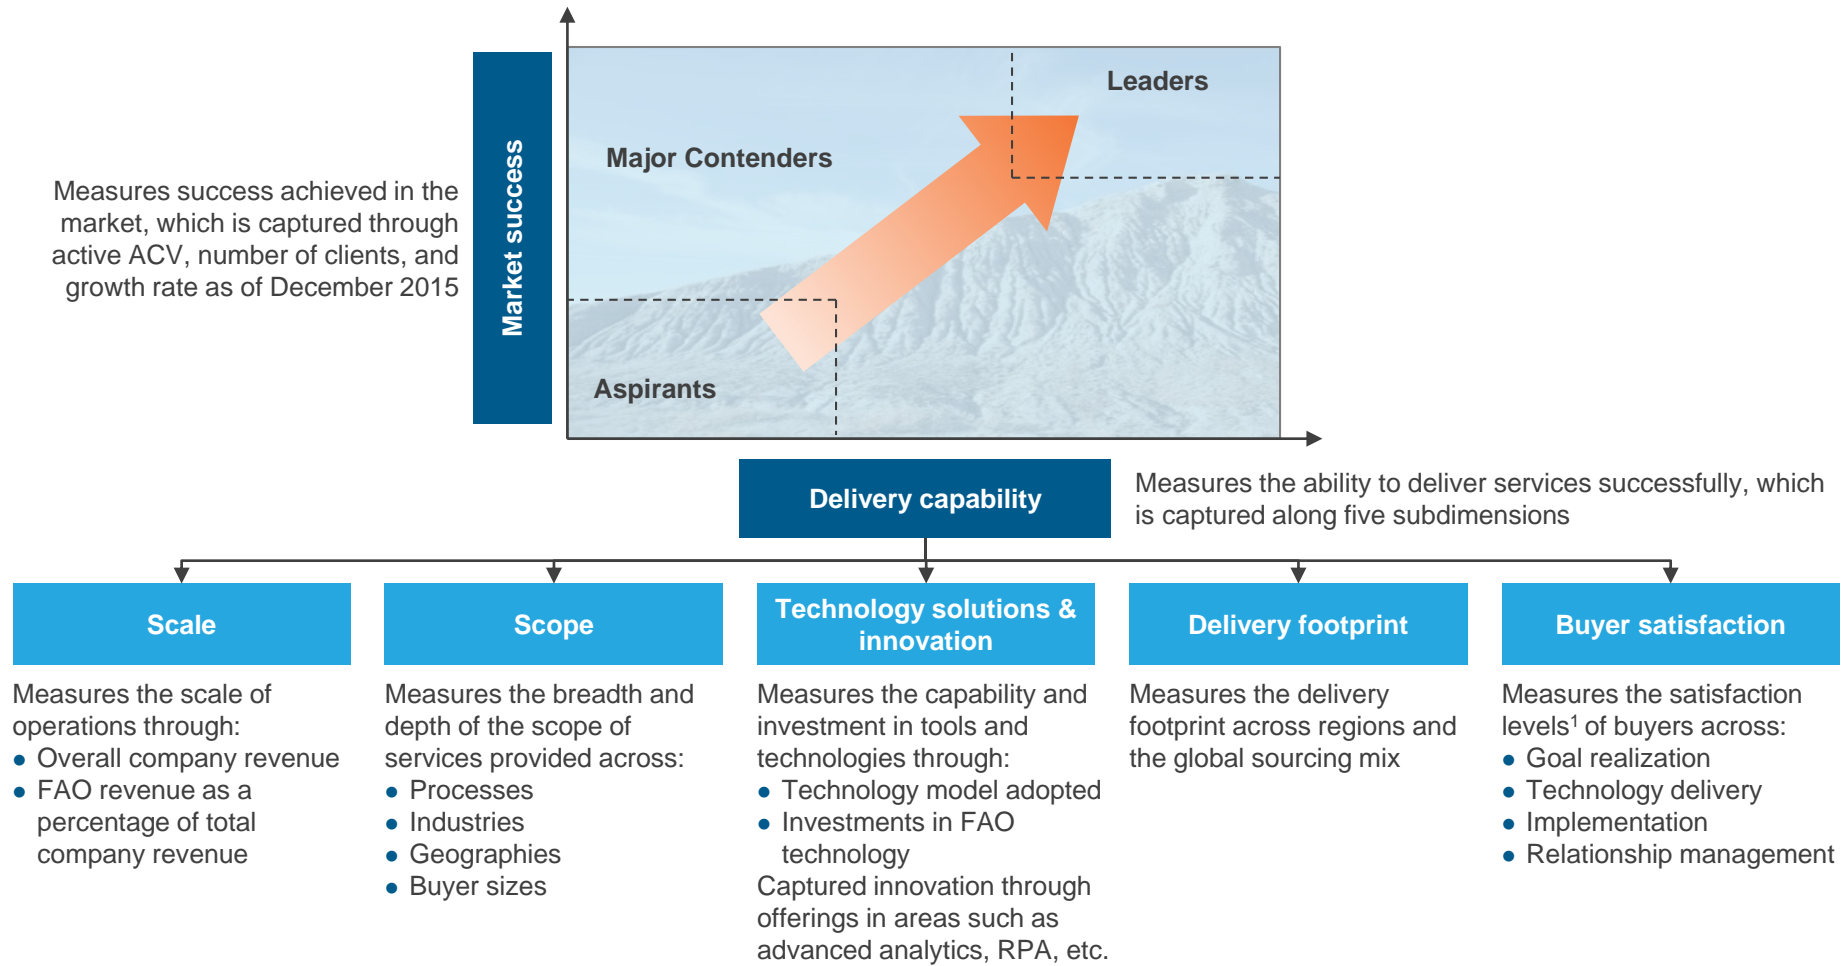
Measures success achieved in the market, which is captured through active ACV, number of clients, and growth rate as of December 2015

Market success

Leaders

Major Contenders

Aspirants

Delivery capability

Measures the ability to deliver services successfully, which is captured along five subdimensions

Scale

Measures the scale of operations through:
• Overall company revenue
• FAO revenue as a percentage of total company revenue

Scope

Measures the breadth and depth of the scope of services provided across:
• Processes
• Industries
• Geographies
• Buyer sizes

Technology solutions & innovation

Measures the capability and investment in tools and technologies through:
• Technology model adopted
• Investments in FAO technology
Captured innovation through offerings in areas such as advanced analytics, RPA, etc.

Delivery footprint

Measures the delivery footprint across regions and the global sourcing mix

Buyer satisfaction

Measures the satisfaction levels$^1$ of buyers across:
• Goal realization
• Technology delivery
• Implementation
• Relationship management